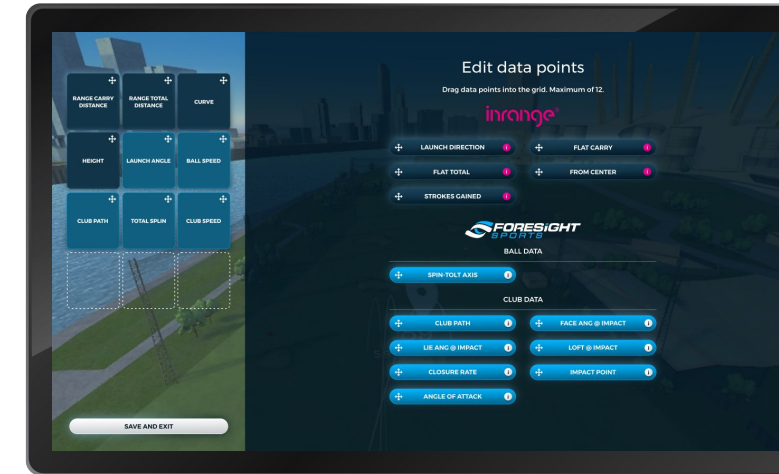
RANGE CARRY DISTANCE
RANGE TOTAL DISTANCE
CURVE
HEIGHT
LAUNCH ANGLE
BALL SPEED
CLUB PATH
TOTAL SPLIN
CLUB SPEED

SAVE AND EXIT

Edit data points

Drag data points into the grid. Maximum of 12.

inrange

LAUNCH DIRECTION
FLAT CARRY
FLAT TOTAL
FROM CENTER
STROKES GAINED

FORESIGHT SPORTS

BALL DATA

SPIN-TOLT AXIS

CLUB DATA

CLUB PATH
FACE ANG @ IMPACT
LIE ANG @ IMPACT
LOFT @ IMPACT
CLOSURE RATE
IMPACT POINT
ANGLE OF ATTACK